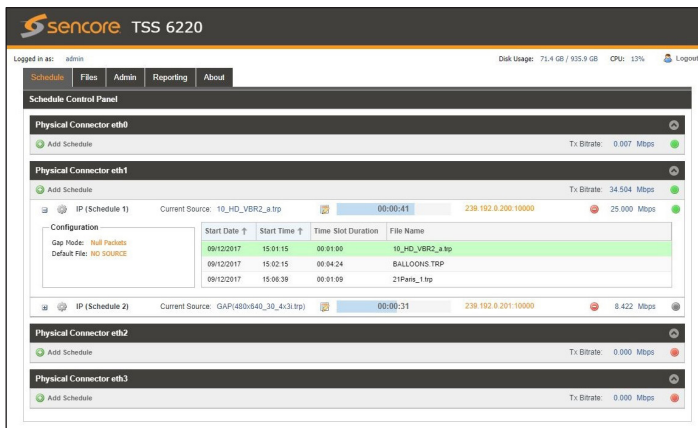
Sencore TSS 6220

Logged in as: admin

Disk Usage: 71.4 GB / 935.9 GB CPU: 13% Logout

Schedule Files Admin Reporting About

Schedule Control Panel

Physical Connector eth0

Add Schedule Tx Bitrate: 0.007 Mbps

Physical Connector eth1

Add Schedule Tx Bitrate: 34.504 Mbps

IP (Schedule 1) Current Source: 10_HD_VBR2_a.trp 00:00:41 239.192.0.200:10000 25.000 Mbps

Configuration

Gap Mode: Null Packets

Default File: NO SOURCE

| Start Date ↑ | Start Time ↑ | Time Slot Duration | File Name |
|---|---|---|---|
| 09/12/2017 | 15:01:15 | 00:01:00 | 10_HD_VBR2_a.trp |
| 09/12/2017 | 15:02:15 | 00:04:24 | BALLOONS.TRP |
| 09/12/2017 | 15:06:39 | 00:01:09 | 21Paris_1.trp |

IP (Schedule 2) Current Source: GAP(480x840_30_4x3i.trp) 00:00:31 239.192.0.201:10000 8.422 Mbps

Physical Connector eth2

Add Schedule Tx Bitrate: 0.000 Mbps

Physical Connector eth3

Add Schedule Tx Bitrate: 0.000 Mbps